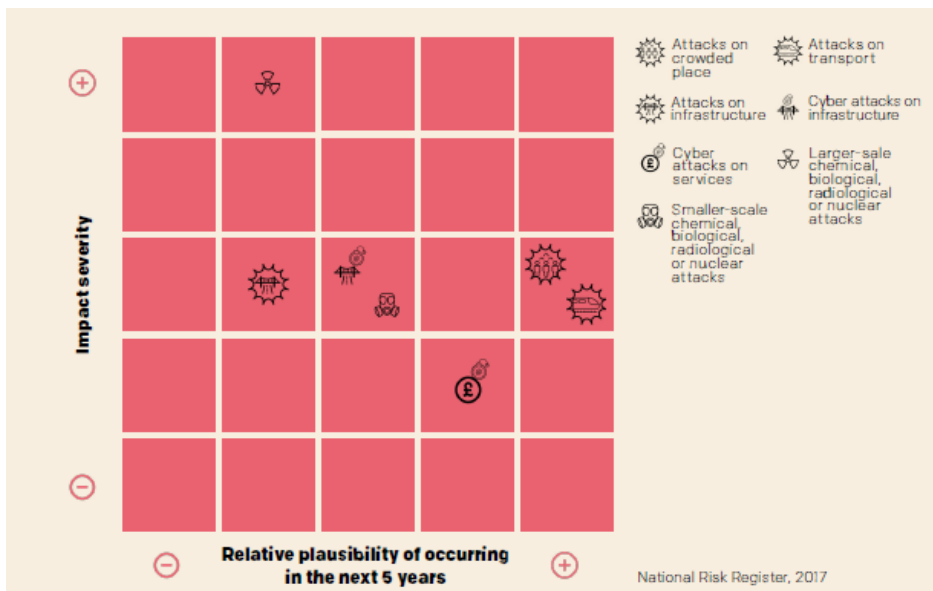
+

Impact severity

−

−

Relative plausibility of occurring in the next 5 years

+

Attacks on crowded place

Attacks on transport

Attacks on infrastructure

Cyber attacks on infrastructure

£

Cyber attacks on services

Larger-sale chemical, biological, radiological or nuclear attacks

Smaller-scale chemical, biological, radiological or nuclear attacks

£

National Risk Register, 2017